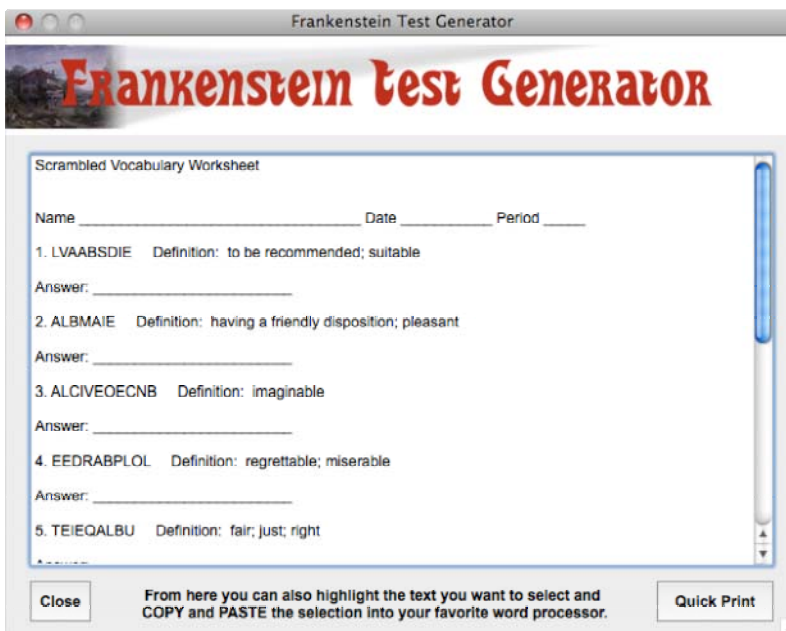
Frankenstein Test Generator

Frankenstein Test Generator

Scrambled Vocabulary Worksheet

Name ______________________________ Date __________ Period _____

1. LVAABSDIE Definition: to be recommended; suitable

Answer: ______________________

2. ALBMAIE Definition: having a friendly disposition; pleasant

Answer: ______________________

3. ALCIVEOECNB Definition: imaginable

Answer: ______________________

4. EEDRABPLOL Definition: regrettable; miserable

Answer: ______________________

5. TEIEQALBU Definition: fair; just; right

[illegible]

Close

From here you can also highlight the text you want to select and COPY and PASTE the selection into your favorite word processor.

Quick Print